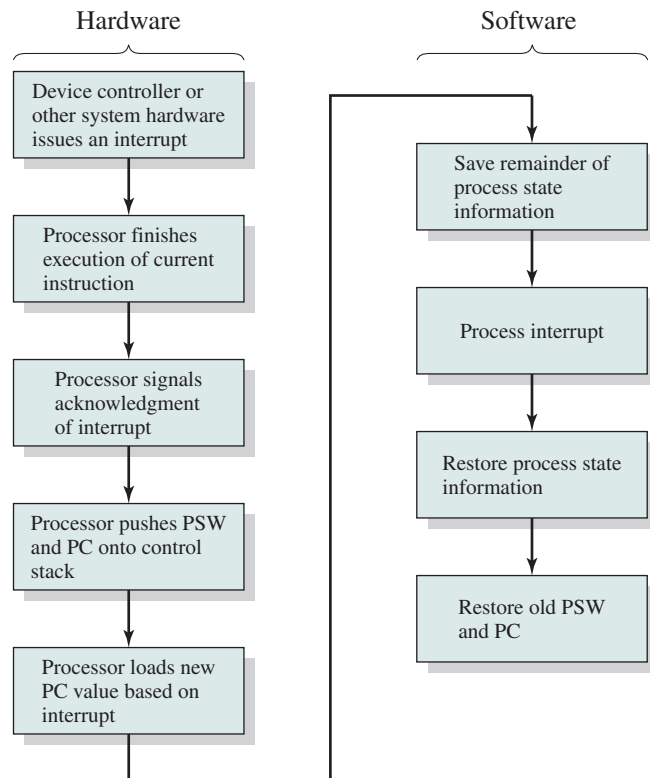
Hardware

Device controller or other system hardware issues an interrupt

Processor finishes execution of current instruction

Processor signals acknowledgment of interrupt

Processor pushes PSW and PC onto control stack

Processor loads new PC value based on interrupt

Software

Save remainder of process state information

Process interrupt

Restore process state information

Restore old PSW and PC